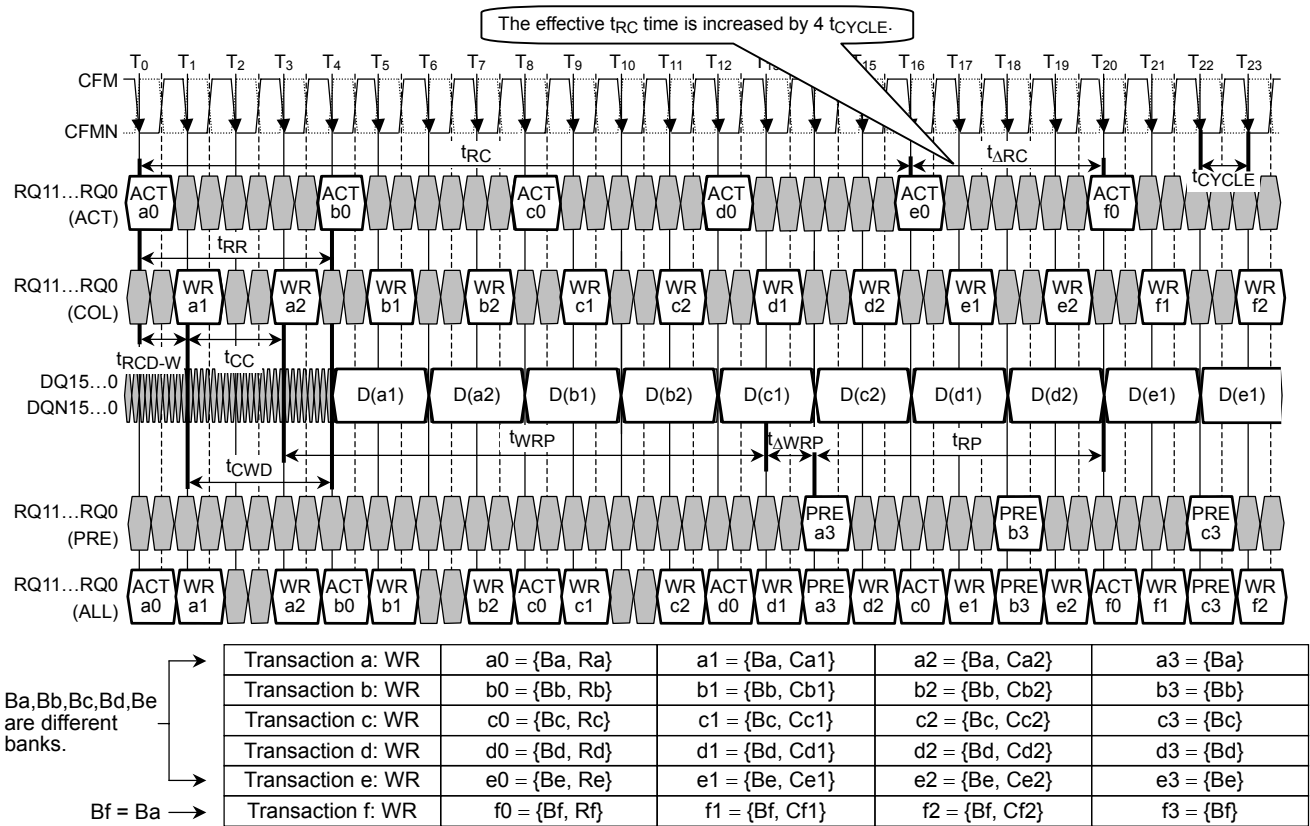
The effective $t_{RC}$ time is increased by 4 $t_{CYCLE}$.

$T_0$ $T_1$ $T_2$ $T_3$ $T_4$ $T_5$ $T_6$ $T_7$ $T_8$ $T_9$ $T_{10}$ $T_{11}$ $T_{12}$ $T_{13}$ $T_{15}$ $T_{16}$ $T_{17}$ $T_{18}$ $T_{19}$ $T_{20}$ $T_{21}$ $T_{22}$ $T_{23}$

CFM

CFMN

$t_{RC}$ $t_{\Delta RC}$ $t_{CYCLE}$

RQ11…RQ0 (ACT) ACT a0 ACT b0 ACT c0 ACT d0 ACT e0 ACT f0

$t_{RR}$

RQ11…RQ0 (COL) WR a1 WR a2 WR b1 WR b2 WR c1 WR c2 WR d1 WR d2 WR e1 WR e2 WR f1 WR f2

$t_{RCD-W}$ $t_{CC}$

DQ15…0 DQN15…0 D(a1) D(a2) D(b1) D(b2) D(c1) D(c2) D(d1) D(d2) D(e1) D(e1)

$t_{WRP}$ $t_{\Delta WRP}$ $t_{RP}$

$t_{CWD}$

RQ11…RQ0 (PRE) PRE a3 PRE b3 PRE c3

RQ11…RQ0 (ALL) ACT a0 WR a1 WR a2 ACT b0 WR b1 WR b2 ACT c0 WR c1 WR c2 ACT d0 WR d1 PRE a3 WR d2 ACT c0 WR e1 PRE b3 WR e2 ACT f0 WR f1 PRE c3 WR f2

Ba,Bb,Bc,Bd,Be are different banks.

Bf = Ba

| Transaction a: WR | a0 = {Ba, Ra} | a1 = {Ba, Ca1} | a2 = {Ba, Ca2} | a3 = {Ba} |
|---|---|---|---|---|
| Transaction b: WR | b0 = {Bb, Rb} | b1 = {Bb, Cb1} | b2 = {Bb, Cb2} | b3 = {Bb} |
| Transaction c: WR | c0 = {Bc, Rc} | c1 = {Bc, Cc1} | c2 = {Bc, Cc2} | c3 = {Bc} |
| Transaction d: WR | d0 = {Bd, Rd} | d1 = {Bd, Cd1} | d2 = {Bd, Cd2} | d3 = {Bd} |
| Transaction e: WR | e0 = {Be, Re} | e1 = {Be, Ce1} | e2 = {Be, Ce2} | e3 = {Be} |
| Transaction f: WR | f0 = {Bf, Rf} | f1 = {Bf, Cf1} | f2 = {Bf, Cf2} | f3 = {Bf} |